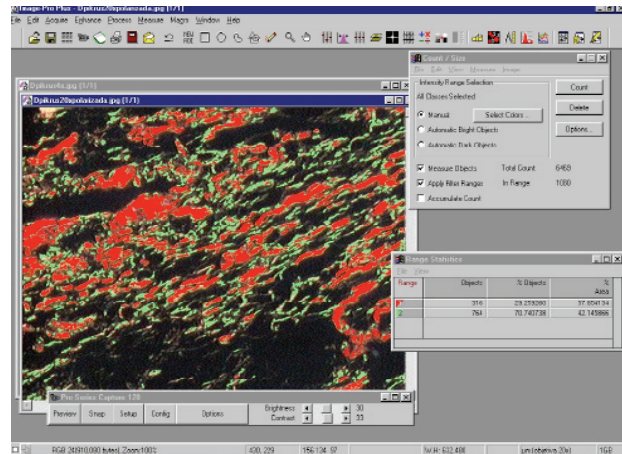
Image-Pro Plus - Dpikruz20xpolarizada.jpg [1/1]

File Edit Acquire Enhance Process Measure Macro Window Help

NEW FREE

Dpikruz4x.jpg (1/1)

Dpikruz20xpolarizada.jpg (1/1)

Count / Size

File Edit View Measure Image

Intensity Range Selection

All Classes Selected

Manual Select Colors...

Automatic Bright Objects

Automatic Dark Objects

Count

Delete

Options...

Measure Objects Total Count 6463

Apply Filter Ranges In Range 1080

Accumulate Count

Range Statistics

File View

| Range | Objects | % Objects | % Area |
|---|---|---|---|
| 1 | 316 | 29.259260 | 37.604134 |
| 2 | 764 | 70.740738 | 42.145866 |

Pro Series Capture 128

Preview Snap Setup Config Options

Brightness 30

Contrast 33

RGB 2(910,000 bytes) Zoom 100% 420, 229 156 134 97 W.H: 632,480 µm (objetiva 20x) 1GE